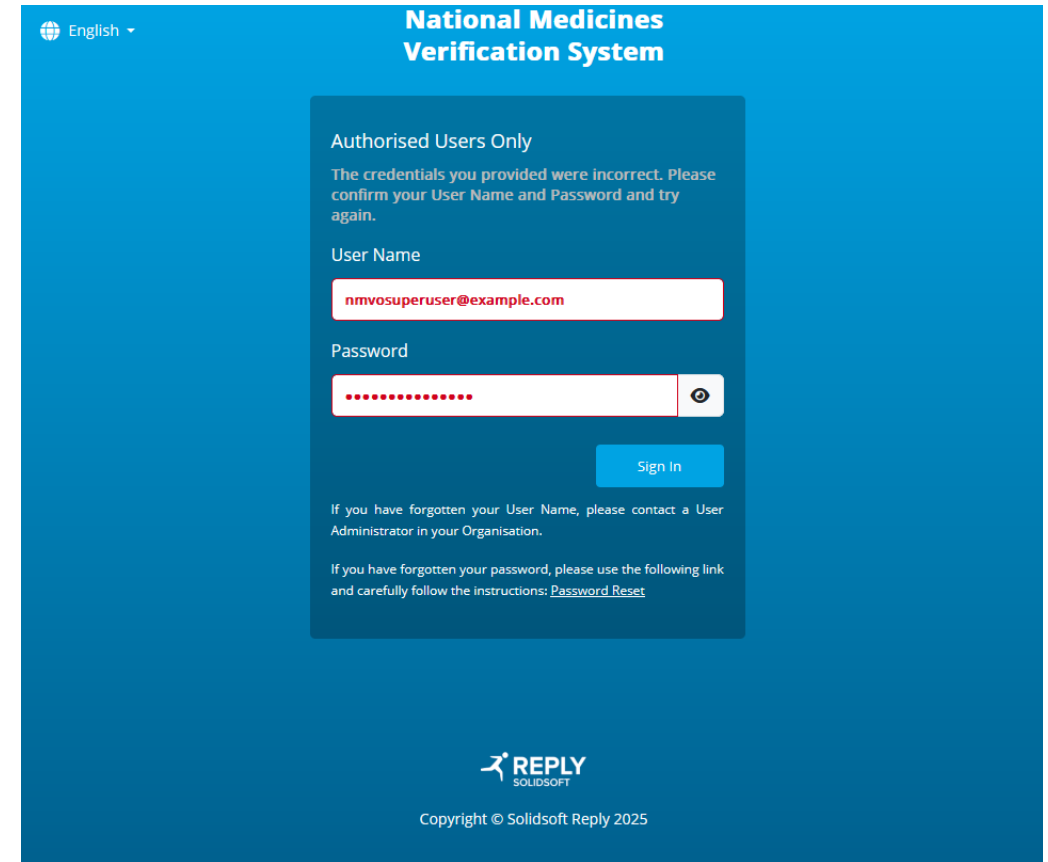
English

National Medicines Verification System

Authorised Users Only

The credentials you provided were incorrect. Please confirm your User Name and Password and try again.

User Name

nmvosuperuser@example.com

Password

•••••••••••••••

Sign In

If you have forgotten your User Name, please contact a User Administrator in your Organisation.

If you have forgotten your password, please use the following link and carefully follow the instructions: Password Reset

REPLY
SOLIDSOFT

Copyright © Solidsoft Reply 2025